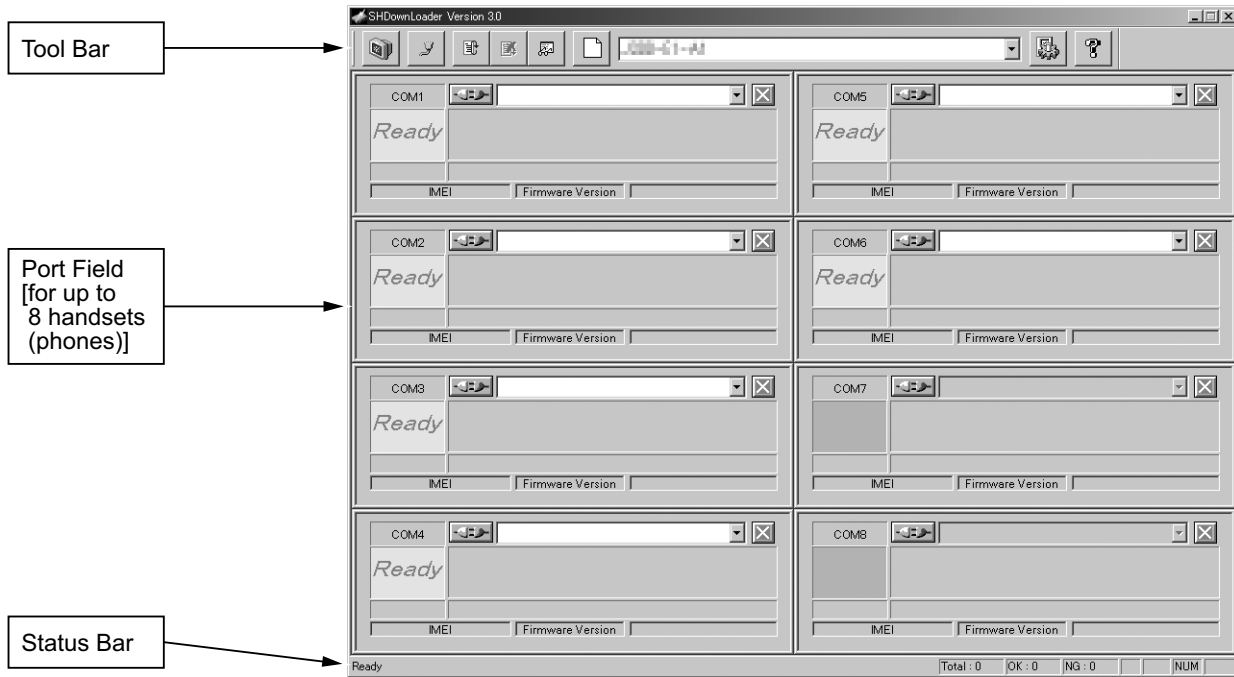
Tool Bar

Port Field [for up to 8 handsets (phones)]

Status Bar

SHDownLoader Version 3.0

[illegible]

COM1
Ready
IMEI
Firmware Version

COM5
Ready
IMEI
Firmware Version

COM2
Ready
IMEI
Firmware Version

COM6
Ready
IMEI
Firmware Version

COM3
Ready
IMEI
Firmware Version

COM7
IMEI
Firmware Version

COM4
Ready
IMEI
Firmware Version

COM8
IMEI
Firmware Version

Ready
Total : 0
OK : 0
NG : 0
NUM